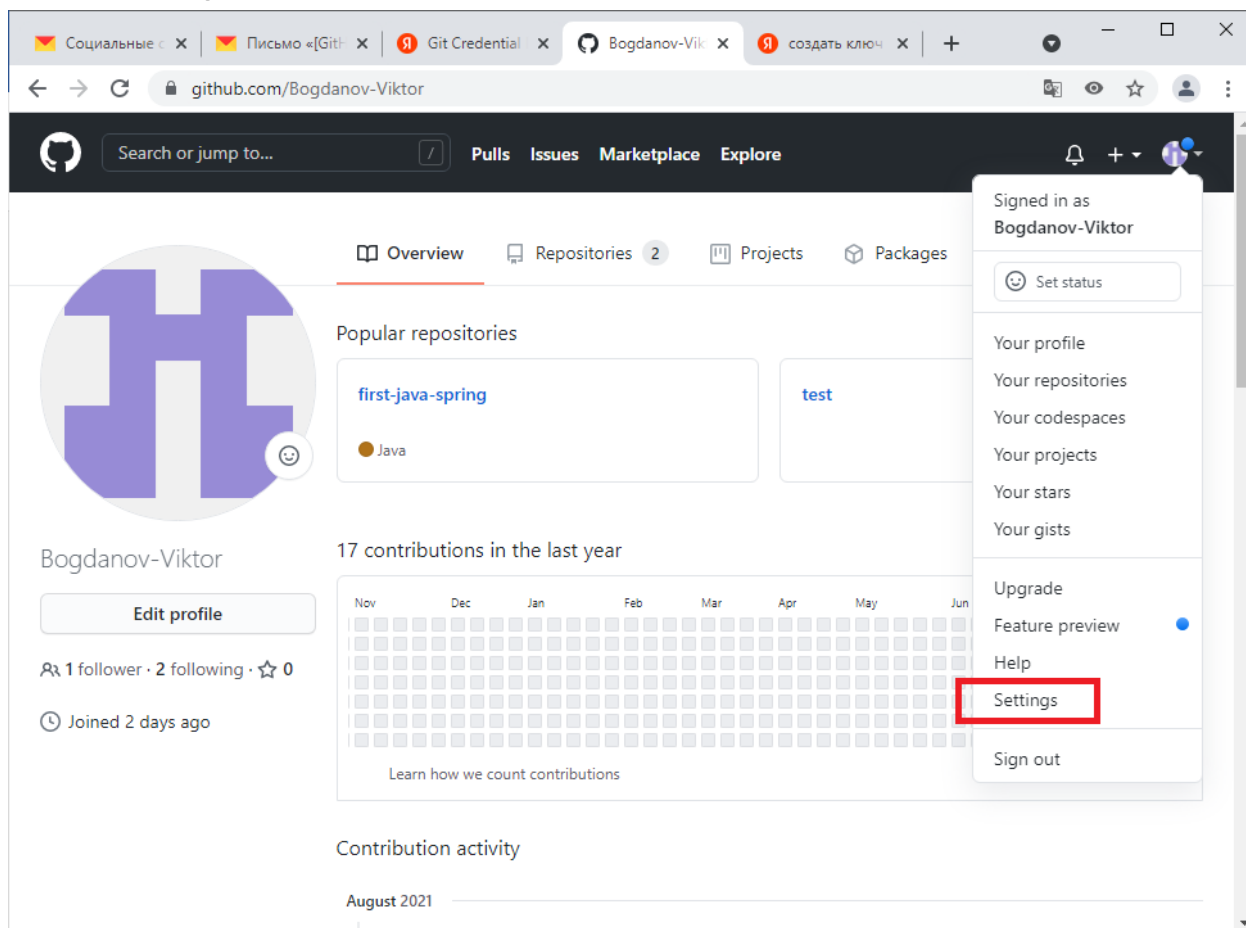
Социальные с × Письмо «[Gith × Git Credential × Bogdanov-Vik × создать ключ × +

github.com/Bogdanov-Viktor

Search or jump to... / Pulls Issues Marketplace Explore

Overview Repositories 2 Projects Packages

Popular repositories

first-java-spring

Java

test

17 contributions in the last year

Nov Dec Jan Feb Mar Apr May Jun

Learn how we count contributions

Contribution activity

August 2021

Bogdanov-Viktor

Edit profile

1 follower · 2 following · 0

Joined 2 days ago

Signed in as
Bogdanov-Viktor

Set status

Your profile
Your repositories
Your codespaces
Your projects
Your stars
Your gists

Upgrade
Feature preview
Help
Settings

Sign out